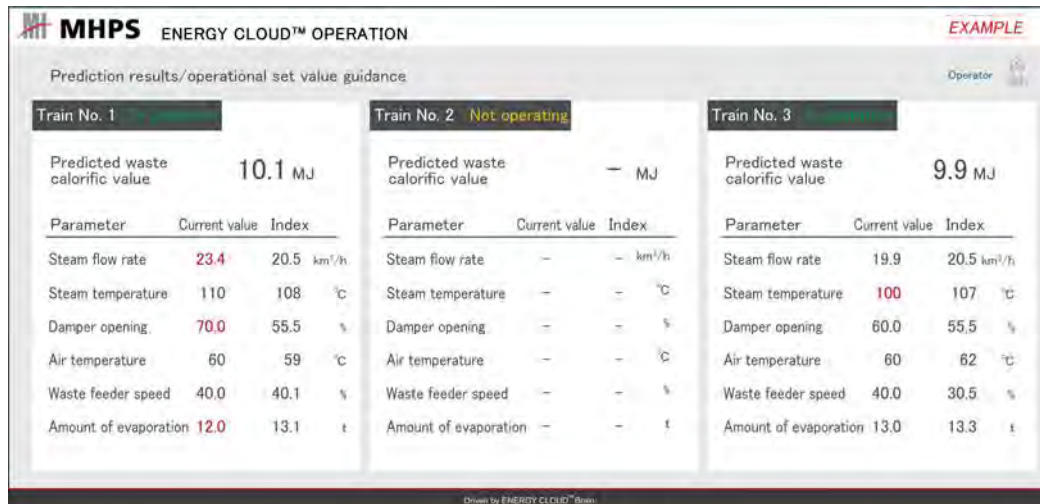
MHPS ENERGY CLOUD™ OPERATION

EXAMPLE

Prediction results/operational set value guidance

Operator

Train No. 1 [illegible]

Predicted waste calorific value 10.1 MJ

| Parameter | Current value | Index | |
|---|---|---|---|
| Steam flow rate | 23.4 | 20.5 | km³/h |
| Steam temperature | 110 | 108 | °C |
| Damper opening | 70.0 | 55.5 | % |
| Air temperature | 60 | 59 | °C |
| Waste feeder speed | 40.0 | 40.1 | % |
| Amount of evaporation | 12.0 | 13.1 | t |

Train No. 2 Not operating

Predicted waste calorific value – MJ

| Parameter | Current value | Index | |
|---|---|---|---|
| Steam flow rate | – | – | km³/h |
| Steam temperature | – | – | °C |
| Damper opening | – | – | % |
| Air temperature | – | – | °C |
| Waste feeder speed | – | – | % |
| Amount of evaporation | – | – | t |

Train No. 3 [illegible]

Predicted waste calorific value 9.9 MJ

| Parameter | Current value | Index | |
|---|---|---|---|
| Steam flow rate | 19.9 | 20.5 | km³/h |
| Steam temperature | 100 | 107 | °C |
| Damper opening | 60.0 | 55.5 | % |
| Air temperature | 60 | 62 | °C |
| Waste feeder speed | 40.0 | 30.5 | % |
| Amount of evaporation | 13.0 | 13.3 | t |

Driven by ENERGY CLOUD™ Brain